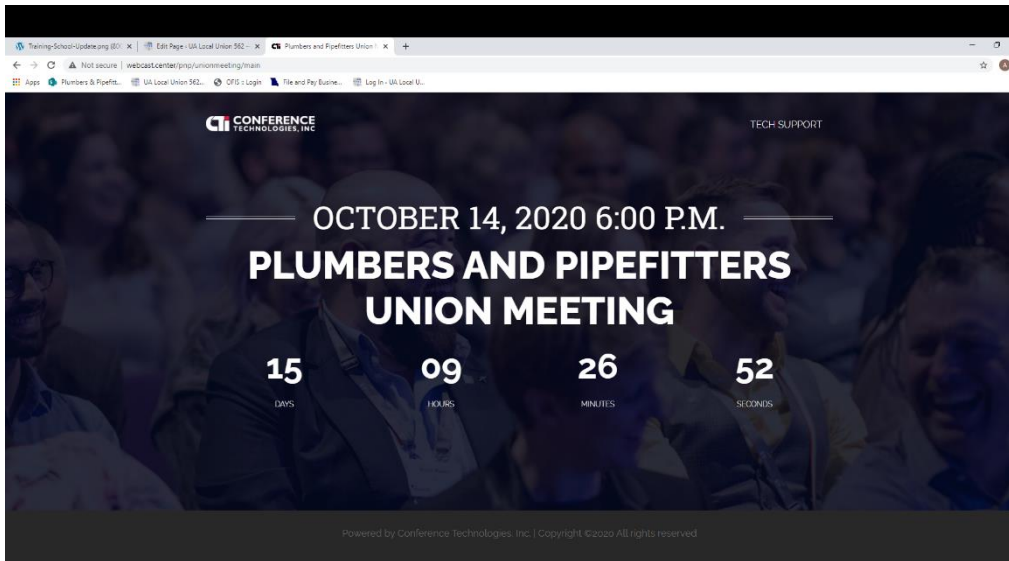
Training-School-Update.png (80 ×
Edit Page ‹ UA Local Union 562 – ×
Plumbers and Pipefitters Union ×
+

Not secure | webcast.center/pnp/unionmeeting/main

Apps Plumbers & Pipefitt... UA Local Union 562... OFIS :: Login File and Pay Busine... Log In ‹ UA Local U...

CTI CONFERENCE TECHNOLOGIES, INC

TECH SUPPORT

OCTOBER 14, 2020 6:00 P.M.

PLUMBERS AND PIPEFITTERS UNION MEETING

15
DAYS

09
HOURS

26
MINUTES

52
SECONDS

Powered by Conference Technologies, Inc. | Copyright ©2020 All rights reserved.